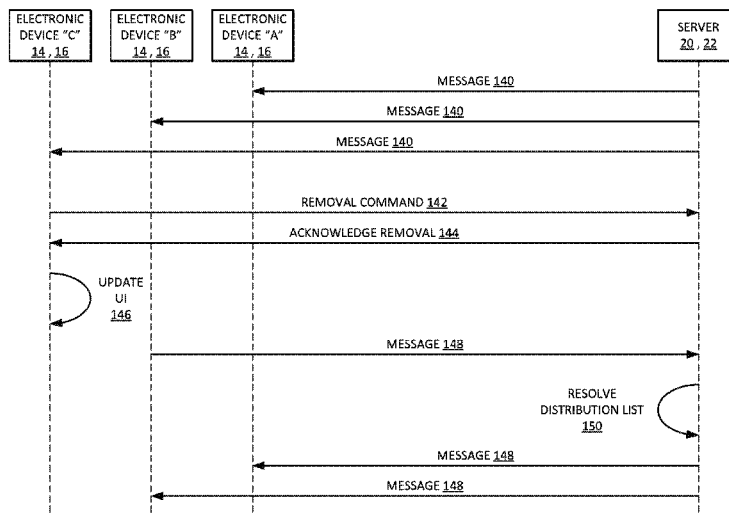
ELECTRONIC DEVICE "C" 14, 16

ELECTRONIC DEVICE "B" 14, 16

ELECTRONIC DEVICE "A" 14, 16

SERVER 20, 22

MESSAGE 140

MESSAGE 140

MESSAGE 140

REMOVAL COMMAND 142

ACKNOWLEDGE REMOVAL 144

UPDATE UI 146

MESSAGE 148

RESOLVE DISTRIBUTION LIST 150

MESSAGE 148

MESSAGE 148